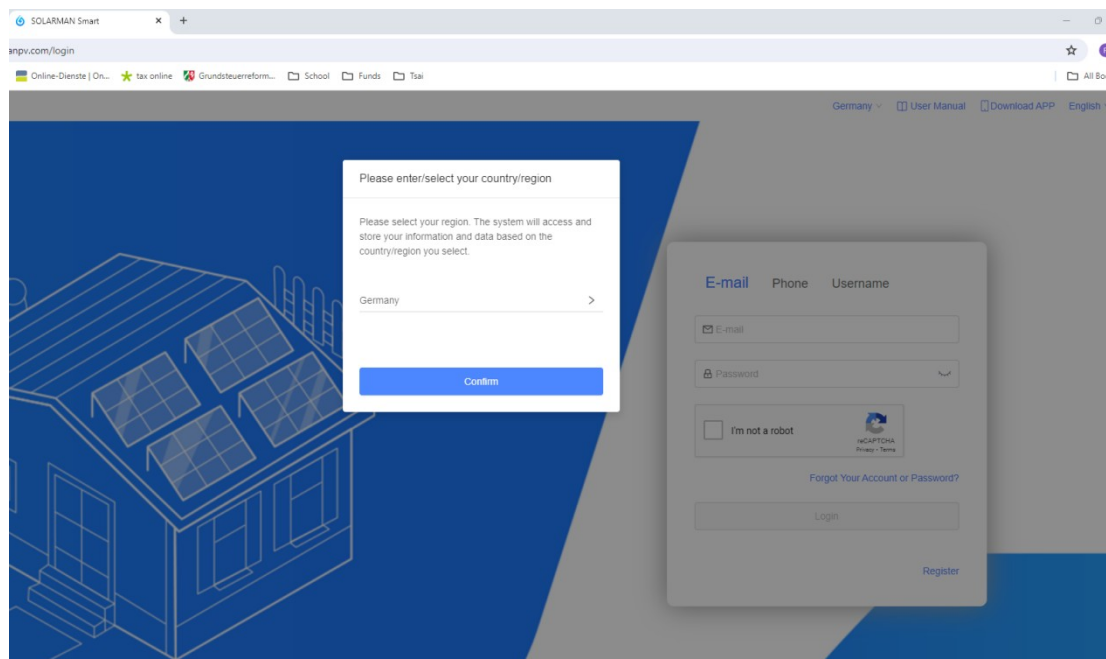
SOLARMAN Smart
anpv.com/login
Online-Dienste | On... tax online Grundsteuerreform... School Funds Tsai
All Bo

Germany User Manual Download APP English

Please enter/select your country/region

Please select your region. The system will access and store your information and data based on the country/region you select.

Germany >

Confirm

E-mail Phone Username

E-mail

Password

I'm not a robot
reCAPTCHA
Privacy - Terms

Forgot Your Account or Password?

Login

Register